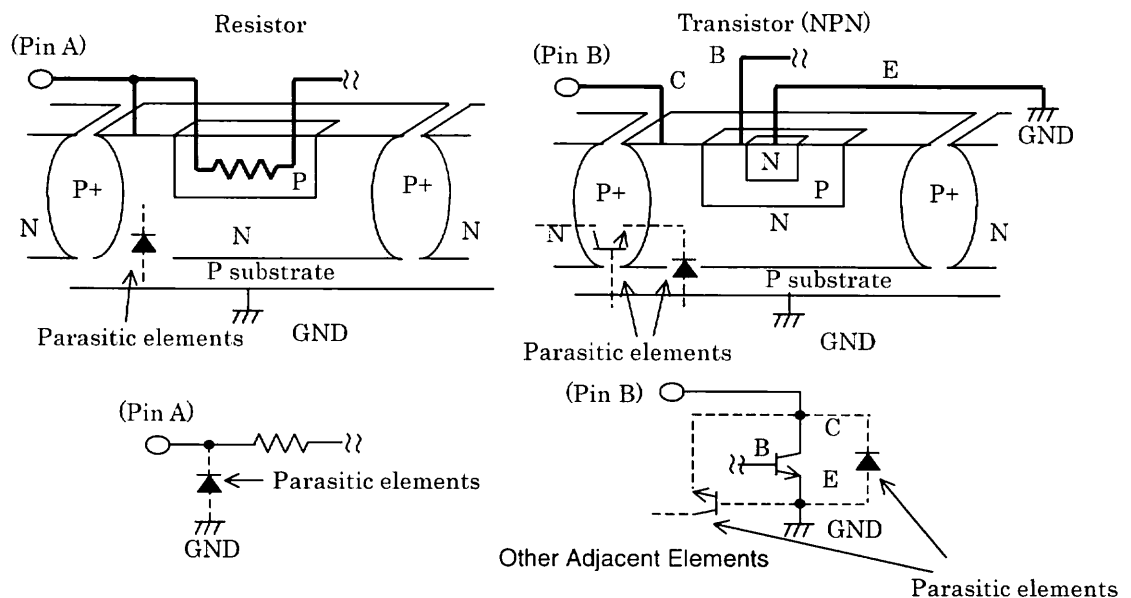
Resistor

(Pin A)

P+

P

P+

N

N

N

P substrate

Parasitic elements

GND

Transistor (NPN)

(Pin B)

C

B

E

GND

N

P+

P

P+

N

N

N

P substrate

Parasitic elements

GND

(Pin A)

Parasitic elements

GND

(Pin B)

C

B

E

GND

Other Adjacent Elements

Parasitic elements